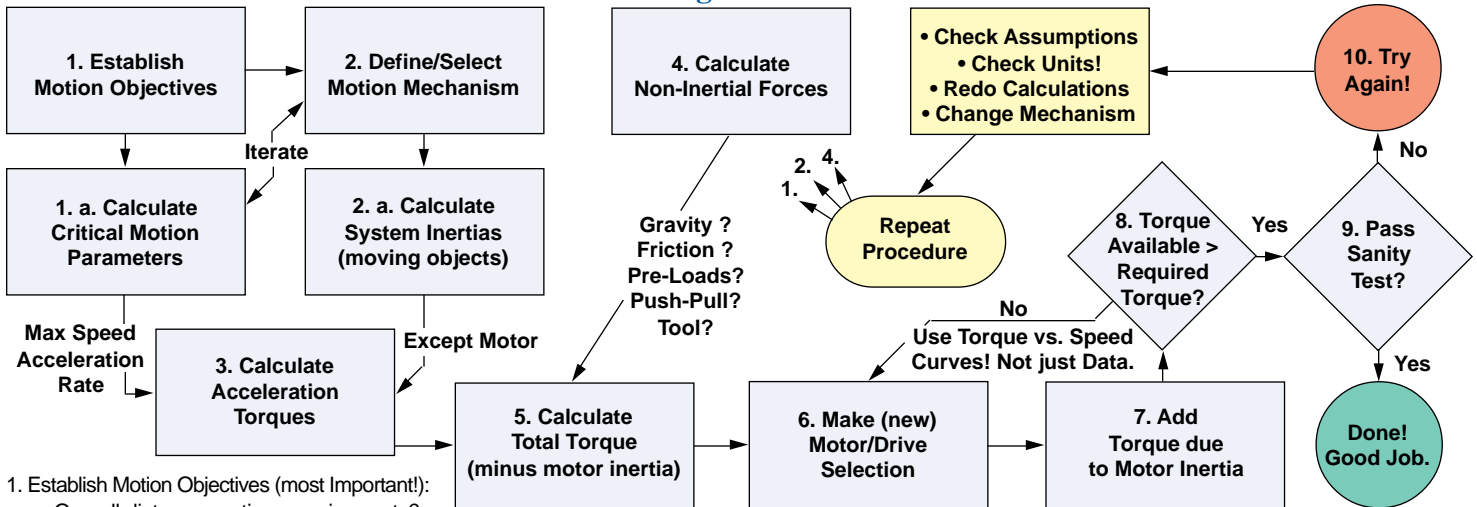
1. Establish Motion Objectives

2. Define/Select Motion Mechanism

Iterate

1. a. Calculate Critical Motion Parameters

2. a. Calculate System Inertias (moving objects)

4. Calculate Non-Inertial Forces

• Check Assumptions
• Check Units!
• Redo Calculations
• Change Mechanism

10. Try Again!

No

2. 4.
1.

Repeat Procedure

Gravity ?
Friction ?
Pre-Loads?
Push-Pull?
Tool?

8. Torque Available > Required Torque?

Yes

9. Pass Sanity Test?

Max Speed
Acceleration Rate

3. Calculate Acceleration Torques

Except Motor

No

Use Torque vs. Speed Curves! Not just Data.

Yes

5. Calculate Total Torque (minus motor inertia)

6. Make (new) Motor/Drive Selection

7. Add Torque due to Motor Inertia

Done! Good Job.

1. Establish Motion Objectives (most Important!):
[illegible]